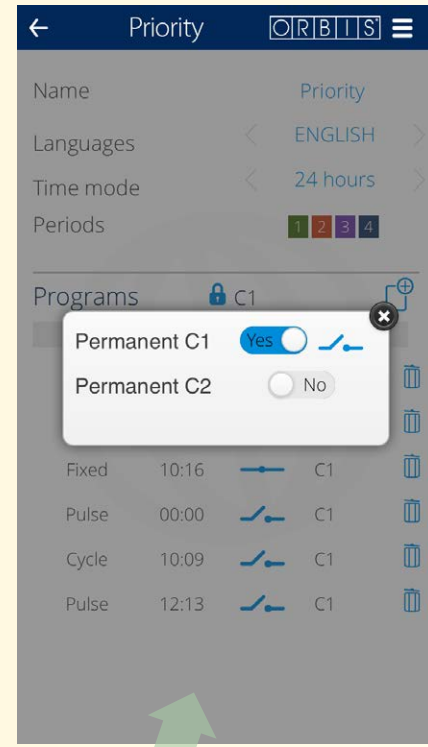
Priority ORBIS

Name Priority

Languages ENGLISH

Time mode 24 hours

Periods 1 2 3 4

Programs C1

Permanent C1 Yes

Permanent C2 No

| | | |
|---|---|---|
| Fixed | 10:16 | C1 |
| Pulse | 00:00 | C1 |
| Cycle | 10:09 | C1 |
| Pulse | 12:13 | C1 |